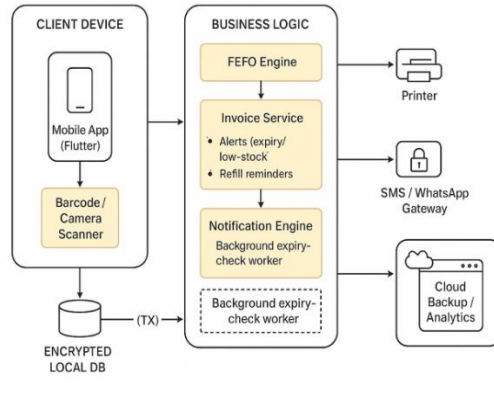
CLIENT DEVICE

Mobile App (Flutter)

Barcode / Camera Scanner

ENCRYPTED LOCAL DB

(TX)

BUSINESS LOGIC

FEFO Engine

Invoice Service

• Alerts (expiry/ low-stock
• Refill reminders

Notification Engine

Background expiry-check worker

Background expiry-check worker

Printer

SMS / WhatsApp Gateway

Cloud Backup / Analytics